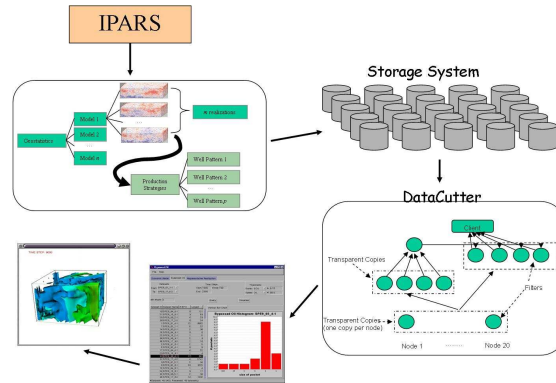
IPARS

Geostatistics

Model 1

Model 2

...

Model n

$\hat{w}$ realizations

Production Strategies

Well Pattern 1

Well Pattern 2

...

Well Pattern p

Storage System

DataCutter

Client

Transparent Copies

Filters

Transparent Copies (one copy per node)

Node 1

Node 20

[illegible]

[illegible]